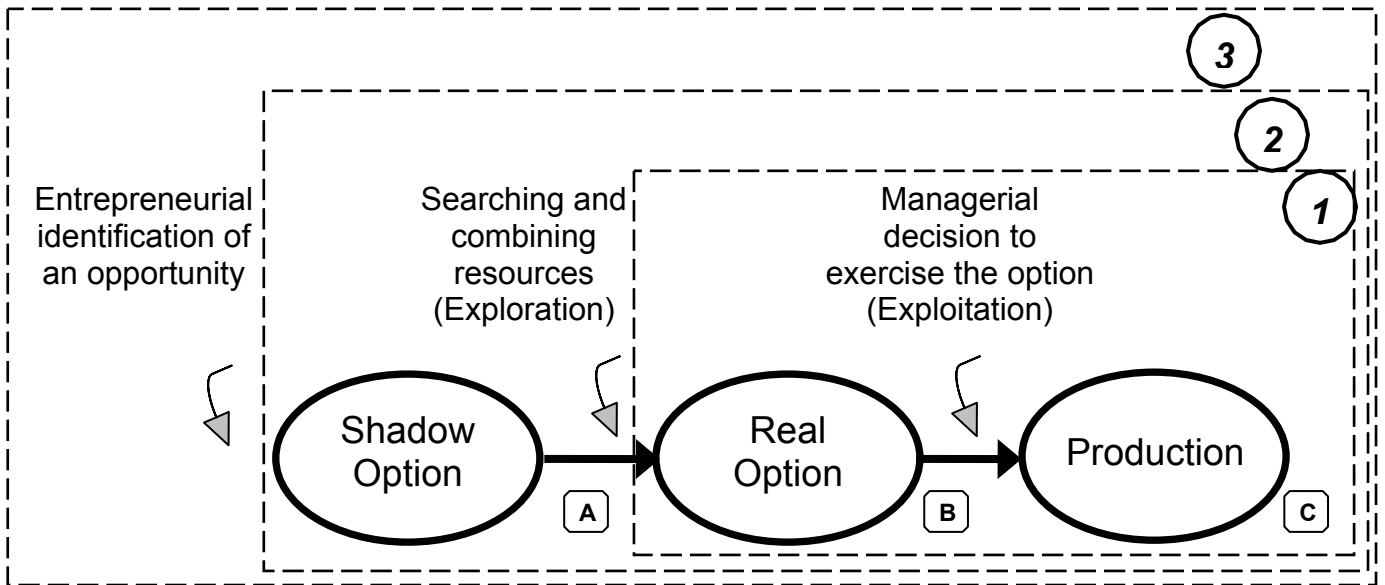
3

2

1

Entrepreneurial identification of an opportunity

Searching and combining resources (Exploration)

Managerial decision to exercise the option (Exploitation)

Shadow Option

A

Real Option

B

Production

C